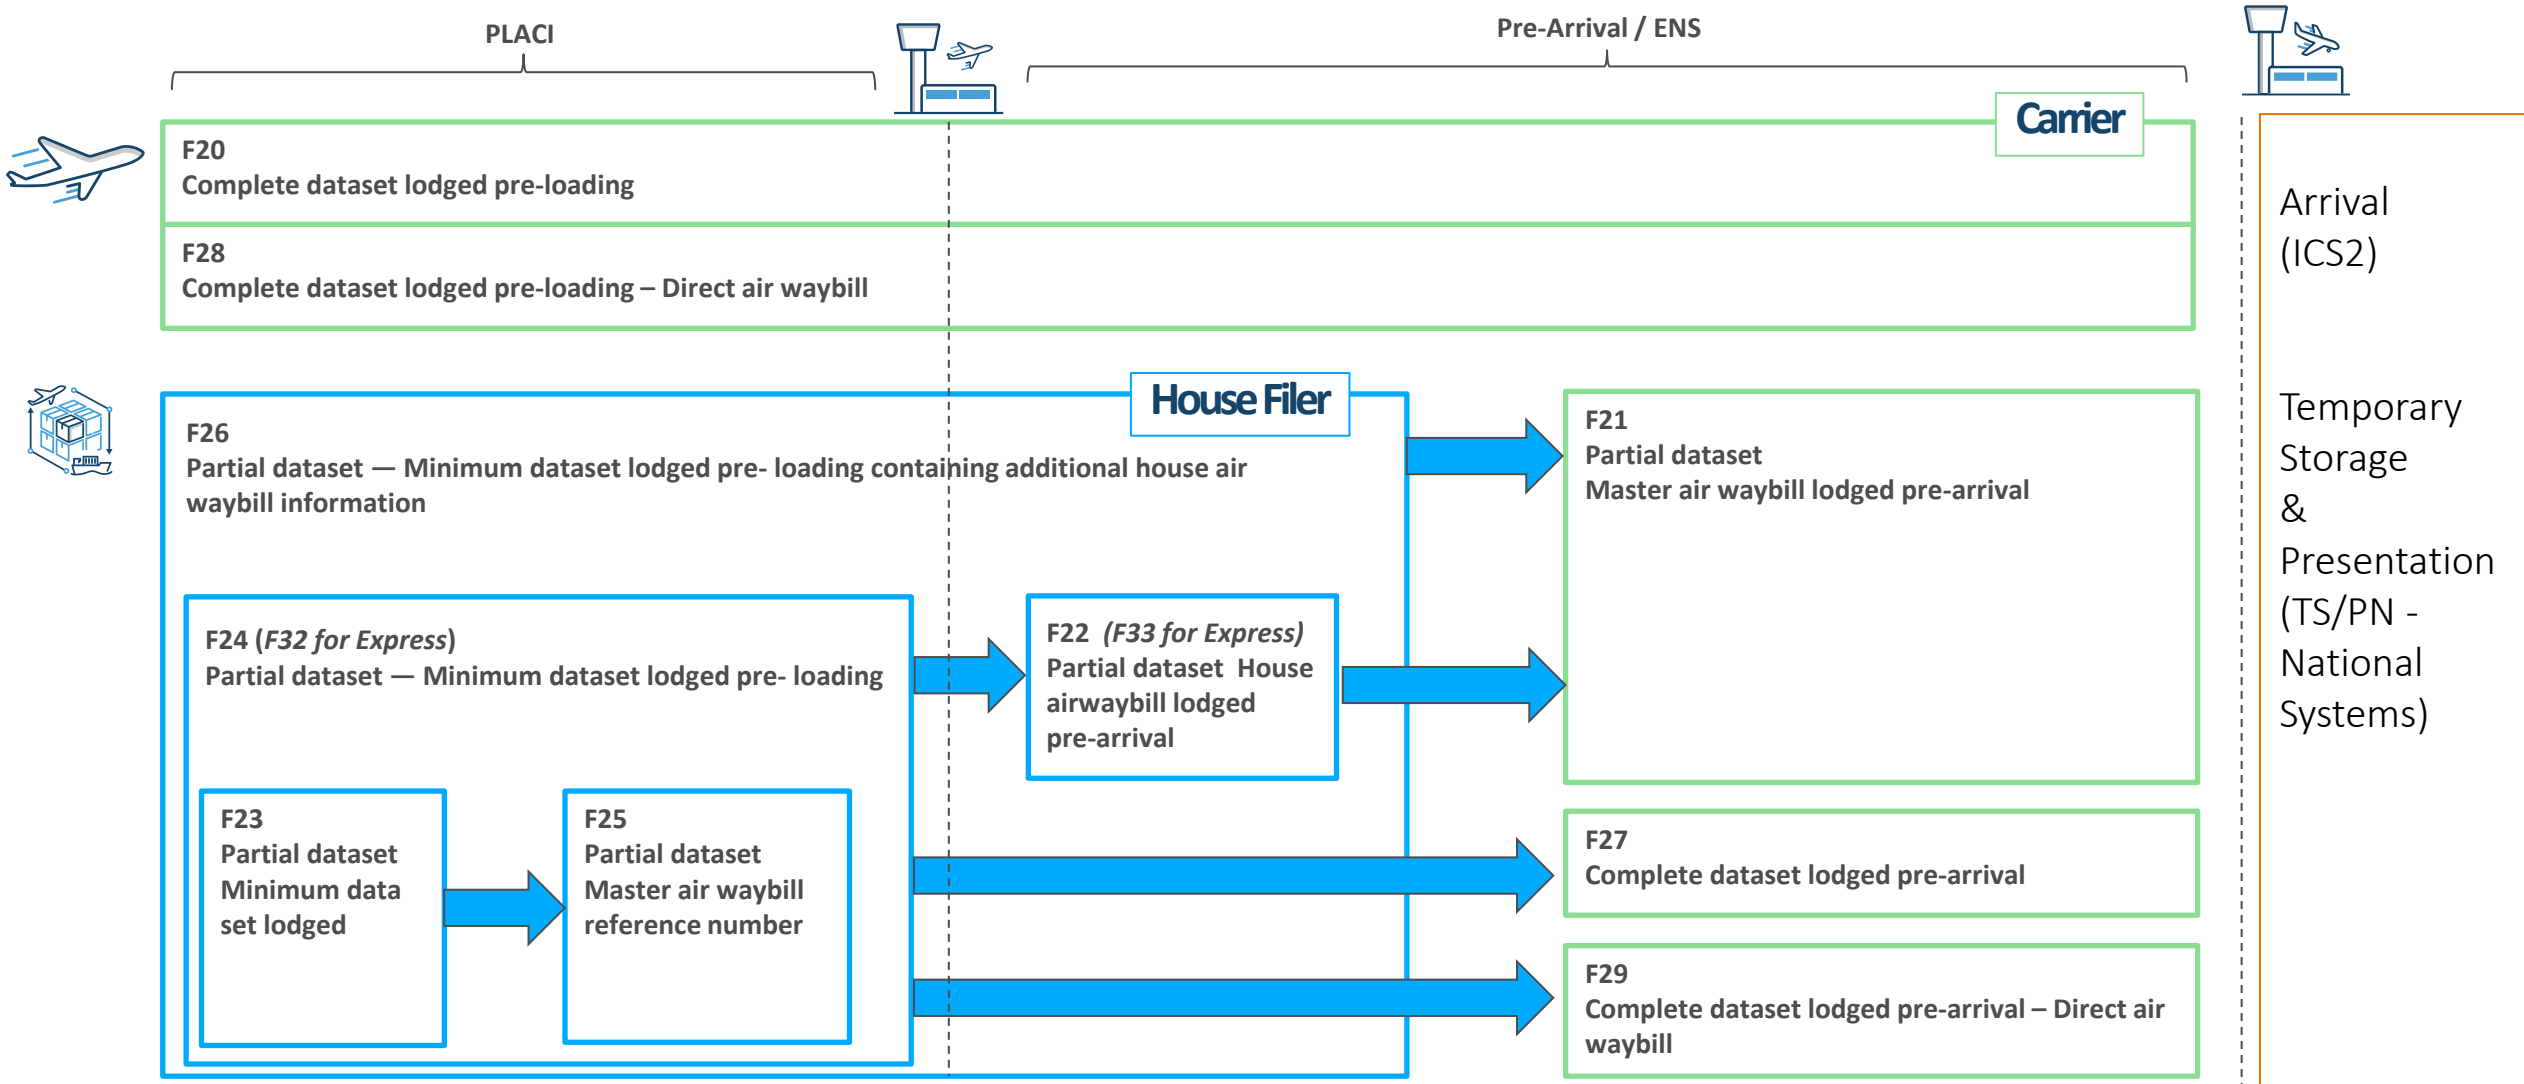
PLACI

Pre-Arrival / ENS

Carrier

F20
Complete dataset lodged pre-loading

F28
Complete dataset lodged pre-loading – Direct air waybill

House Filer

F26
Partial dataset — Minimum dataset lodged pre- loading containing additional house air waybill information

F24 (*F32 for Express*)
Partial dataset — Minimum dataset lodged pre- loading

F23
Partial dataset
Minimum data set lodged

F25
Partial dataset
Master air waybill reference number

F22 (*F33 for Express*)
Partial dataset House airwaybill lodged pre-arrival

F21
Partial dataset
Master air waybill lodged pre-arrival

F27
Complete dataset lodged pre-arrival

F29
Complete dataset lodged pre-arrival – Direct air waybill

Arrival
(ICS2)

Temporary
Storage
&
Presentation
(TS/PN -
National
Systems)